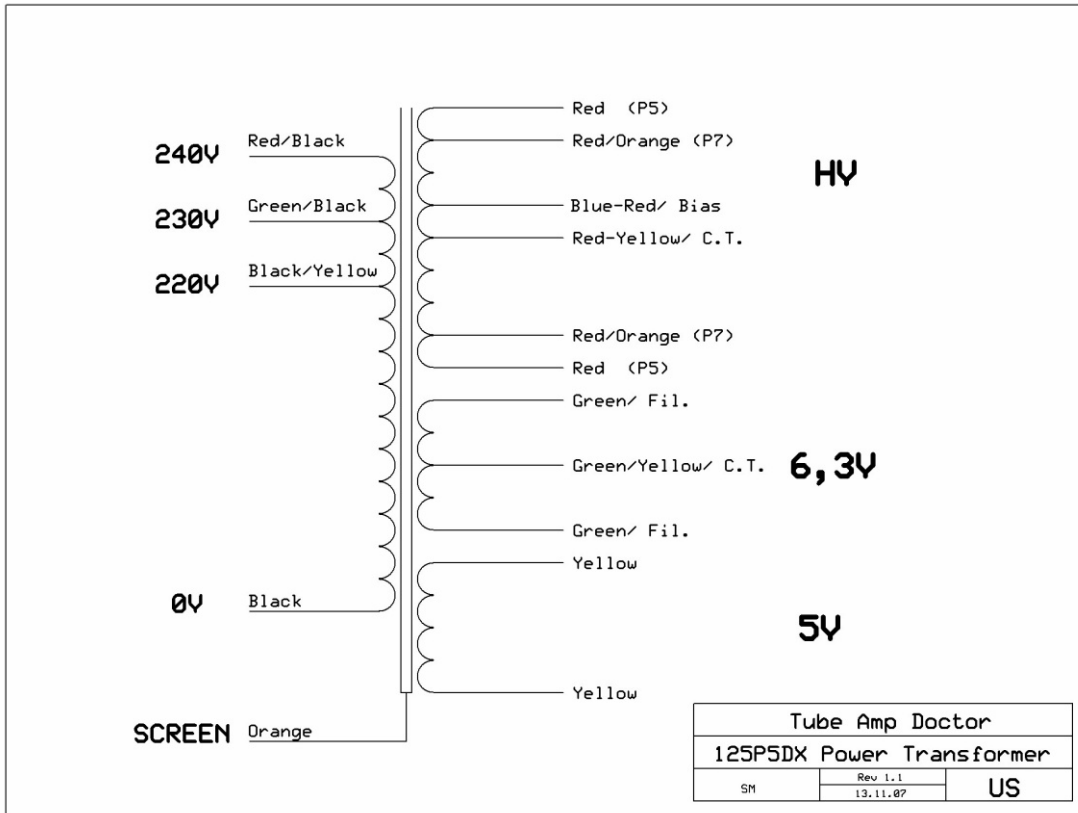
240V Red/Black

230V Green/Black

220V Black/Yellow

0V Black

SCREEN Orange

Red (P5)
Red/Orange (P7)

HV

Blue-Red/ Bias
Red-Yellow/ C.T.

Red/Orange (P7)
Red (P5)

Green/ Fil.
Green/Yellow/ C.T. 6,3V
Green/ Fil.

Yellow

5V

Yellow

| Tube Amp Doctor | | |
|---|---|---|
| 125P5DX Power Transformer | | |
| SM | Rev 1.1 13.11.07 | US |